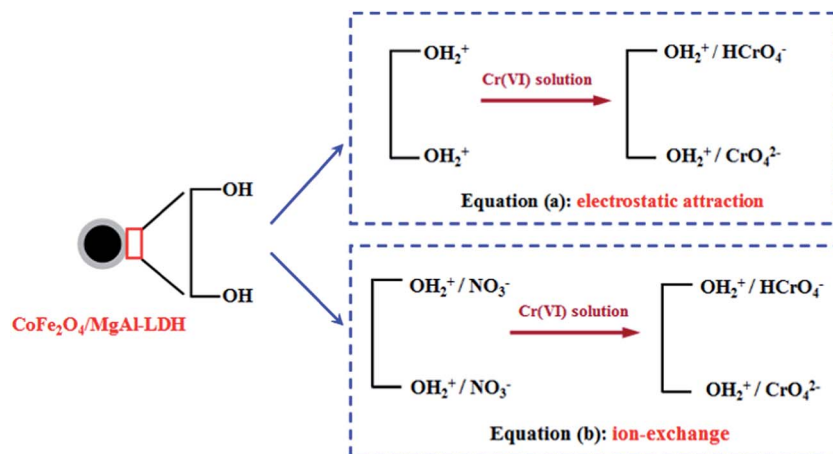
—OH

—OH

$CoFe_2O_4$/MgAl-LDH

$OH_2^+$

$OH_2^+$

Cr(VI) solution

$OH_2^+$ / $HCrO_4^-$

$OH_2^+$ / $CrO_4^{2-}$

Equation (a): electrostatic attraction

$OH_2^+$ / $NO_3^-$

$OH_2^+$ / $NO_3^-$

Cr(VI) solution

$OH_2^+$ / $HCrO_4^-$

$OH_2^+$ / $CrO_4^{2-}$

Equation (b): ion-exchange